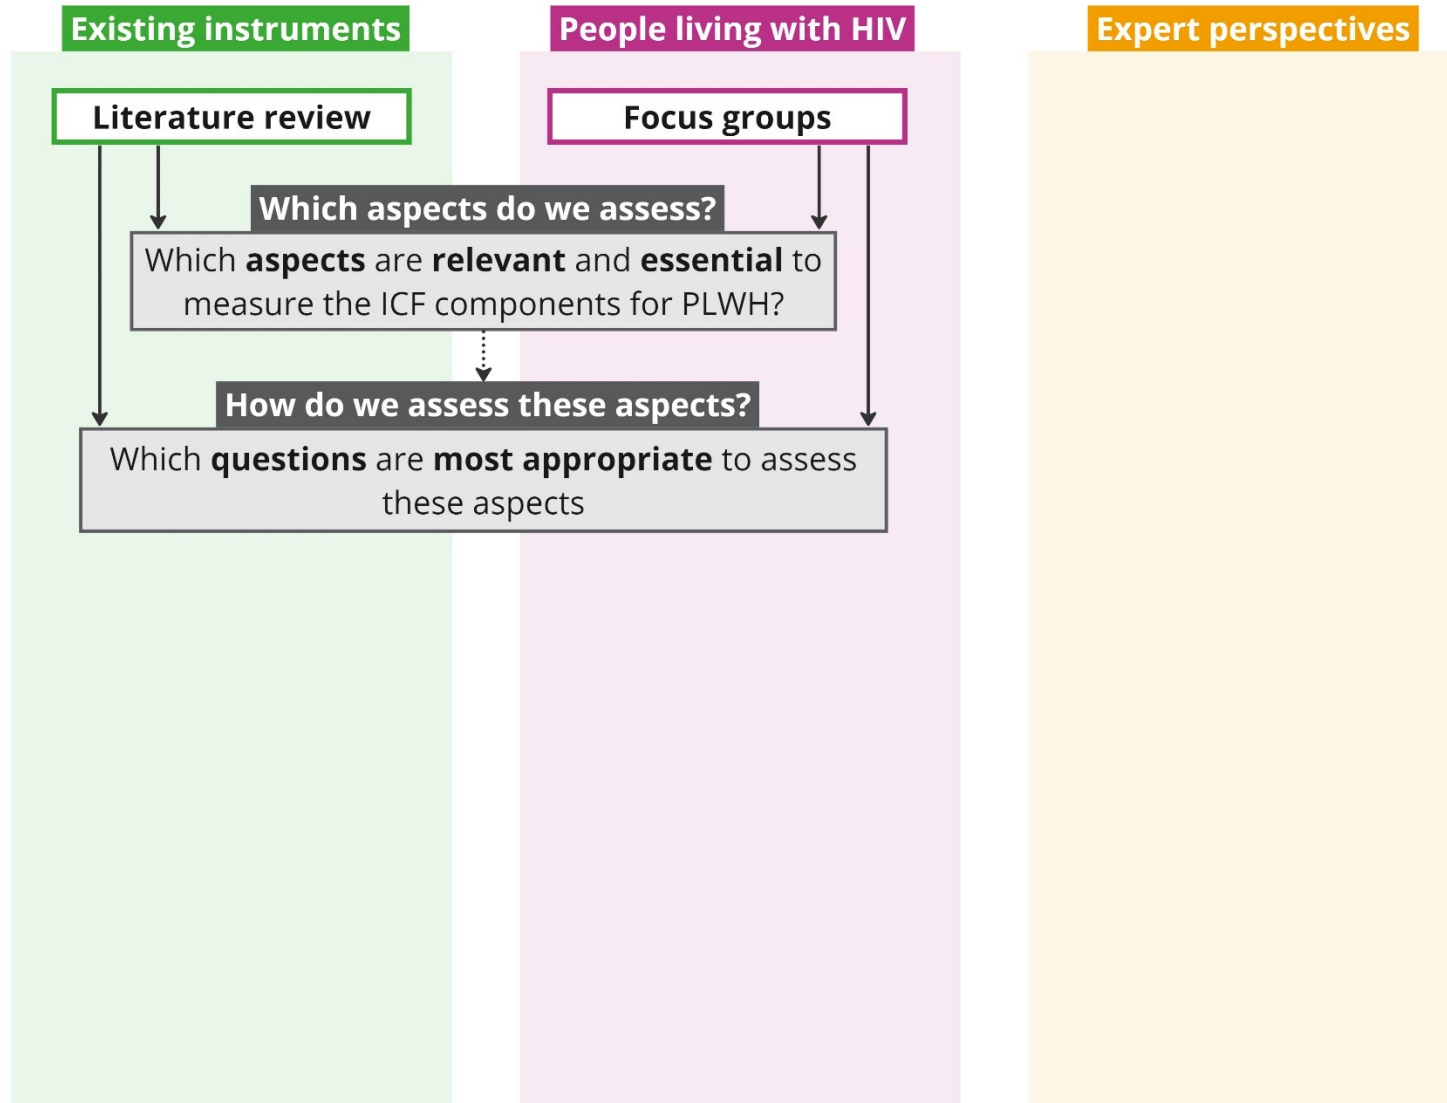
Existing instruments

People living with HIV

Expert perspectives

Literature review

Focus groups

Which aspects do we assess?

Which **aspects** are **relevant** and **essential** to measure the ICF components for PLWH?

How do we assess these aspects?

Which **questions** are **most appropriate** to assess these aspects